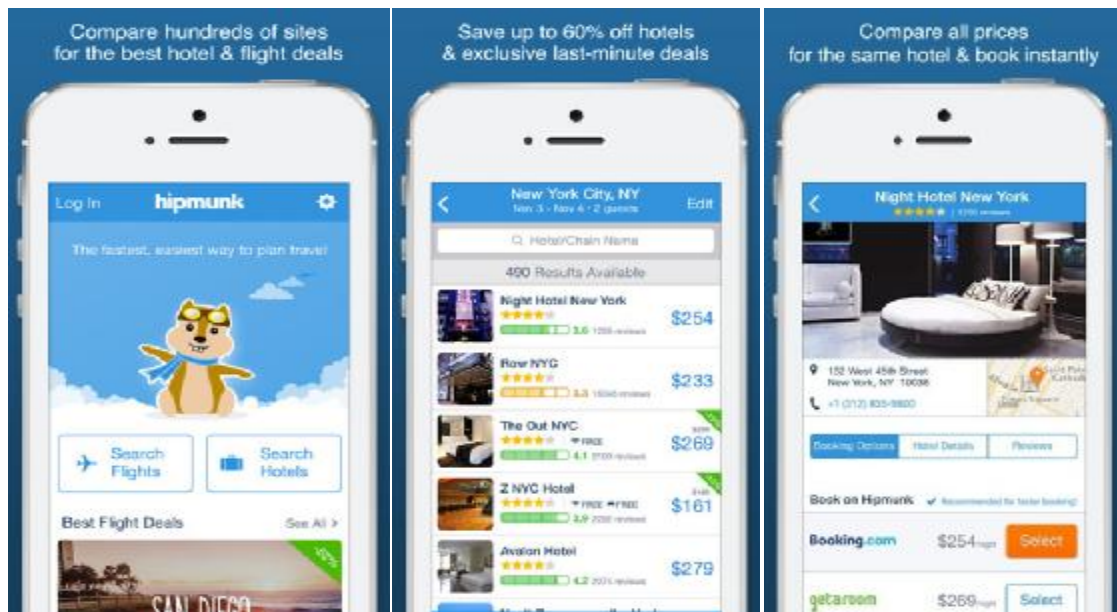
Compare hundreds of sites for the best hotel & flight deals

Log In hipmunk

The fastest, easiest way to plan travel

Search Flights

Search Hotels

Best Flight Deals

See All >

SAN DIEGO

Save up to 60% off hotels & exclusive last-minute deals

New York City, NY

Nov 3 - Nov 4 · 2 guests

Edit

Hotel/Chain Name

490 Results Available

Night Hotel New York

3.6 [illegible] reviews

$254

Row NYC

3.3 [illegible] reviews

$233

The Out NYC

FREE

4.1 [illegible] reviews

$269

Z NYC Hotel

FREE FREE

3.9 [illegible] reviews

$161

Avalon Hotel

4.2 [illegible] reviews

$279

Compare all prices for the same hotel & book instantly

Night Hotel New York

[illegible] reviews

132 West 45th Street
New York, NY 10036

+1 (212) 835-9600

Booking Options

Hotel Details

Reviews

Book on Hipmunk

Recommended for faster booking!

Booking.com

$254/night

Select

getaroom

$269/night

Select